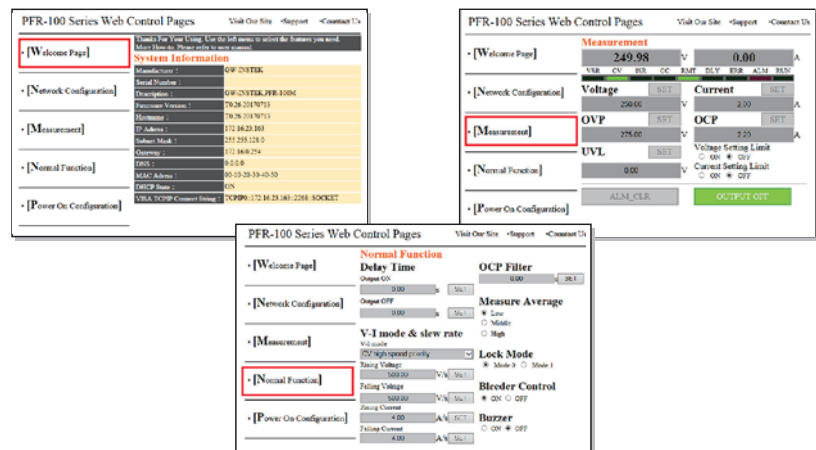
PFR-100 Series Web Control Pages
Visit Our Site •Support •Contact Us

• [Welcome Page]
• [Network Configuration]
• [Measurement]
• [Normal Function]
• [Power On Configuration]

Thanks For Your Using. Use the left menu to select the features you need. More How-to, Please refer to user manual.

System Information

| Manufacturer : | GW-INSTEK |
|---|---|
| Serial Number : | |
| Description : | GW-INSTEK,PFR-100M |
| Firmware Version : | T0.26.20170713 |
| Hostname : | T0.26.20170713 |
| IP Adress : | 172.16.23.163 |
| Subnet Mask : | 255.255.128.0 |
| Gateway : | 172.16.0.254 |
| DNS : | 0.0.0.0 |
| MAC Adress : | 00-18-29-39-40-50 |
| DHCP State : | ON |
| VISA TCPIP Connect String : | TCPIP0::172.16.23.163::2268::SOCKET |

PFR-100 Series Web Control Pages
Visit Our Site •Support •Contact Us

• [Welcome Page]
• [Network Configuration]
• [Measurement]
• [Normal Function]
• [Power On Configuration]

Measurement
249.98 V 0.00 A
VSR CV HR CC EMT DLY ERR ALM RUN
Voltage 250.00 V SET
Current 2.00 A SET
OVP 275.00 V SET
OCP 2.20 A SET
UVL 0.00 V SET
Voltage Setting Limit
○ ON ◉ OFF
Current Setting Limit
○ ON ◉ OFF
ALM_CLR
OUTPUT OFF

PFR-100 Series Web Control Pages
Visit Our Site •Support •Contact Us

• [Welcome Page]
• [Network Configuration]
• [Measurement]
• [Normal Function]
• [Power On Configuration]

Normal Function
Delay Time
Output ON
0.00 s Set
Output OFF
0.00 s Set
V-I mode & slew rate
V-I mode
CV high speed priority
Rising Voltage
500.00 V/s Set
Falling Voltage
500.00 V/s Set
Rising Current
4.00 A/s SET
Falling Current
4.00 A/s Set
OCP Filter
0.00 Set
Measure Average
◉ Low
○ Middle
○ High
Lock Mode
◉ Mode 0 ○ Mode 1
Bleeder Control
◉ ON ○ OFF
Buzzer
○ ON ◉ OFF